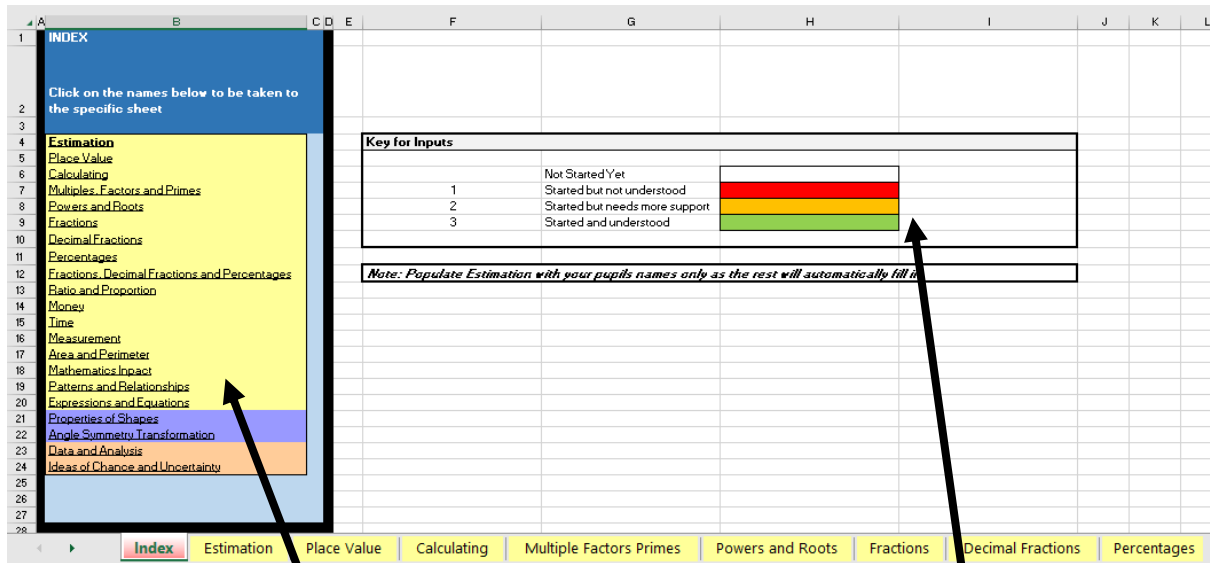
| | A | B | C | D | E | F | G | H | I | J | K | L |
|---|---|---|---|---|---|---|---|---|---|---|---|---|
| 1 | | INDEX | | | | | | | | | | |
| 2 | | Click on the names below to be taken to the specific sheet | | | | | | | | | | |
| 3 | | | | | | | | | | | | |
| 4 | | Estimation | | | | Key for Inputs | | | | | | |
| 5 | | Place Value | | | | | | | | | | |
| 6 | | Calculating | | | | | Not Started Yet | | | | | |
| 7 | | Multiples, Factors and Primes | | | | 1 | Started but not understood | | | | | |
| 8 | | Powers and Roots | | | | 2 | Started but needs more support | | | | | |
| 9 | | Fractions | | | | 3 | Started and understood | | | | | |
| 10 | | Decimal Fractions | | | | | | | | | | |
| 11 | | Percentages | | | | | | | | | | |
| 12 | | Fractions, Decimal Fractions and Percentages | | | | Note: Populate Estimation with your pupils names only as the rest will automatically fill in | | | | | | |
| 13 | | Ratio and Proportion | | | | | | | | | | |
| 14 | | Money | | | | | | | | | | |
| 15 | | Time | | | | | | | | | | |
| 16 | | Measurement | | | | | | | | | | |
| 17 | | Area and Perimeter | | | | | | | | | | |
| 18 | | Mathematics Inpact | | | | | | | | | | |
| 19 | | Patterns and Relationships | | | | | | | | | | |
| 20 | | Expressions and Equations | | | | | | | | | | |
| 21 | | Properties of Shapes | | | | | | | | | | |
| 22 | | Angle Symmetry Transformation | | | | | | | | | | |
| 23 | | Data and Analysis | | | | | | | | | | |
| 24 | | Ideas of Chance and Uncertainty | | | | | | | | | | |
| 25 | | | | | | | | | | | | |
| 26 | | | | | | | | | | | | |
| 27 | | | | | | | | | | | | |

Index | Estimation | Place Value | Calculating | Multiple Factors Primes | Powers and Roots | Fractions | Decimal Fractions | Percentages